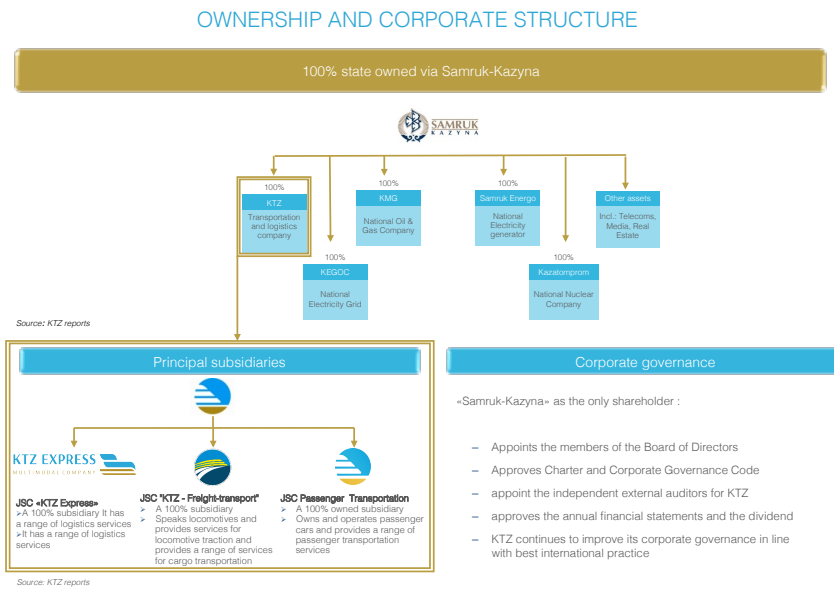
OWNERSHIP AND CORPORATE STRUCTURE

100% state owned via Samruk-Kazyna

SAMRUK KAZYNA

100%
KTZ
Transportation and logistics company

100%
KMG
National Oil & Gas Company

100%
Samruk Energo
National Electricity generator

Other assets
Incl.: Telecoms, Media, Real Estate

100%
KEGOC
National Electricity Grid

100%
Kazatomprom
National Nuclear Company

Source: KTZ reports

Principal subsidiaries

KTZ EXPRESS
MULTIMODAL COMPANY

JSC «KTZ Express»
➢A 100% subsidiary It has a range of logistics services
➢It has a range of logistics services

JSC "KTZ - Freight-transport"
➢ A 100% subsidiary
➢ Speaks locomotives and provides services for locomotive traction and provides a range of services for cargo transportation

JSC Passenger Transportation
➢ A 100% owned subsidiary
➢ Owns and operates passenger cars and provides a range of passenger transportation services

Source: KTZ reports

Corporate governance

«Samruk-Kazyna» as the only shareholder :

– Appoints the members of the Board of Directors
– Approves Charter and Corporate Governance Code
– appoint the independent external auditors for KTZ
– approves the annual financial statements and the dividend
– KTZ continues to improve its corporate governance in line with best international practice